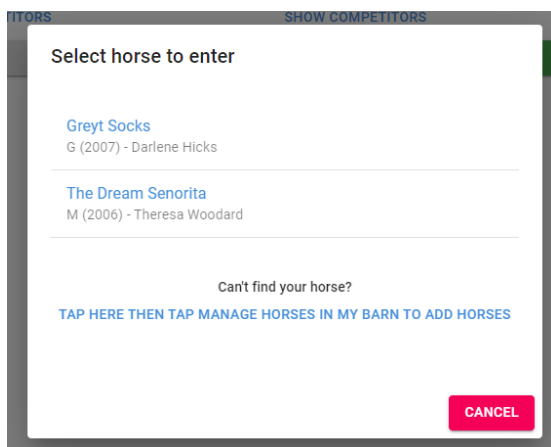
TITORS SHOW COMPETITORS

Select horse to enter

Greyt Socks
G (2007) - Darlene Hicks

The Dream Senorita
M (2006) - Theresa Woodard

Can't find your horse?

TAP HERE THEN TAP MANAGE HORSES IN MY BARN TO ADD HORSES

CANCEL